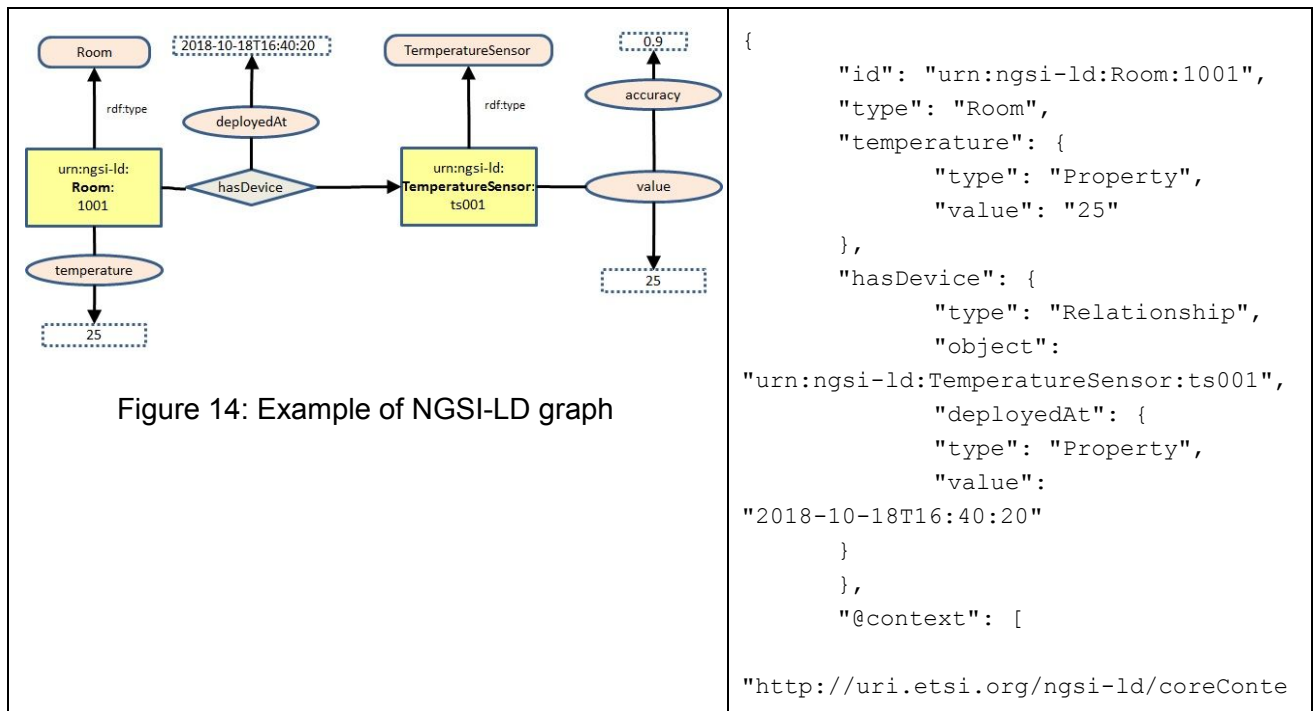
Room

2018-10-18T16:40:20

TermperatureSensor

0.9

rdf:type

deployedAt

rdf:type

accuracy

urn:ngsi-ld: **Room:** 1001

hasDevice

urn:ngsi-ld: **TemperatureSensor:** ts001

value

temperature

25

25

Figure 14: Example of NGSI-LD graph

```
{
	"id": "urn:ngsi-ld:Room:1001",
	"type": "Room",
	"temperature": {
		"type": "Property",
		"value": "25"
	},
	"hasDevice": {
		"type": "Relationship",
		"object":
"urn:ngsi-ld:TemperatureSensor:ts001",
		"deployedAt": {
		"type": "Property",
		"value":
"2018-10-18T16:40:20"
	}
	},
	"@context": [

"http://uri.etsi.org/ngsi-ld/coreConte
```